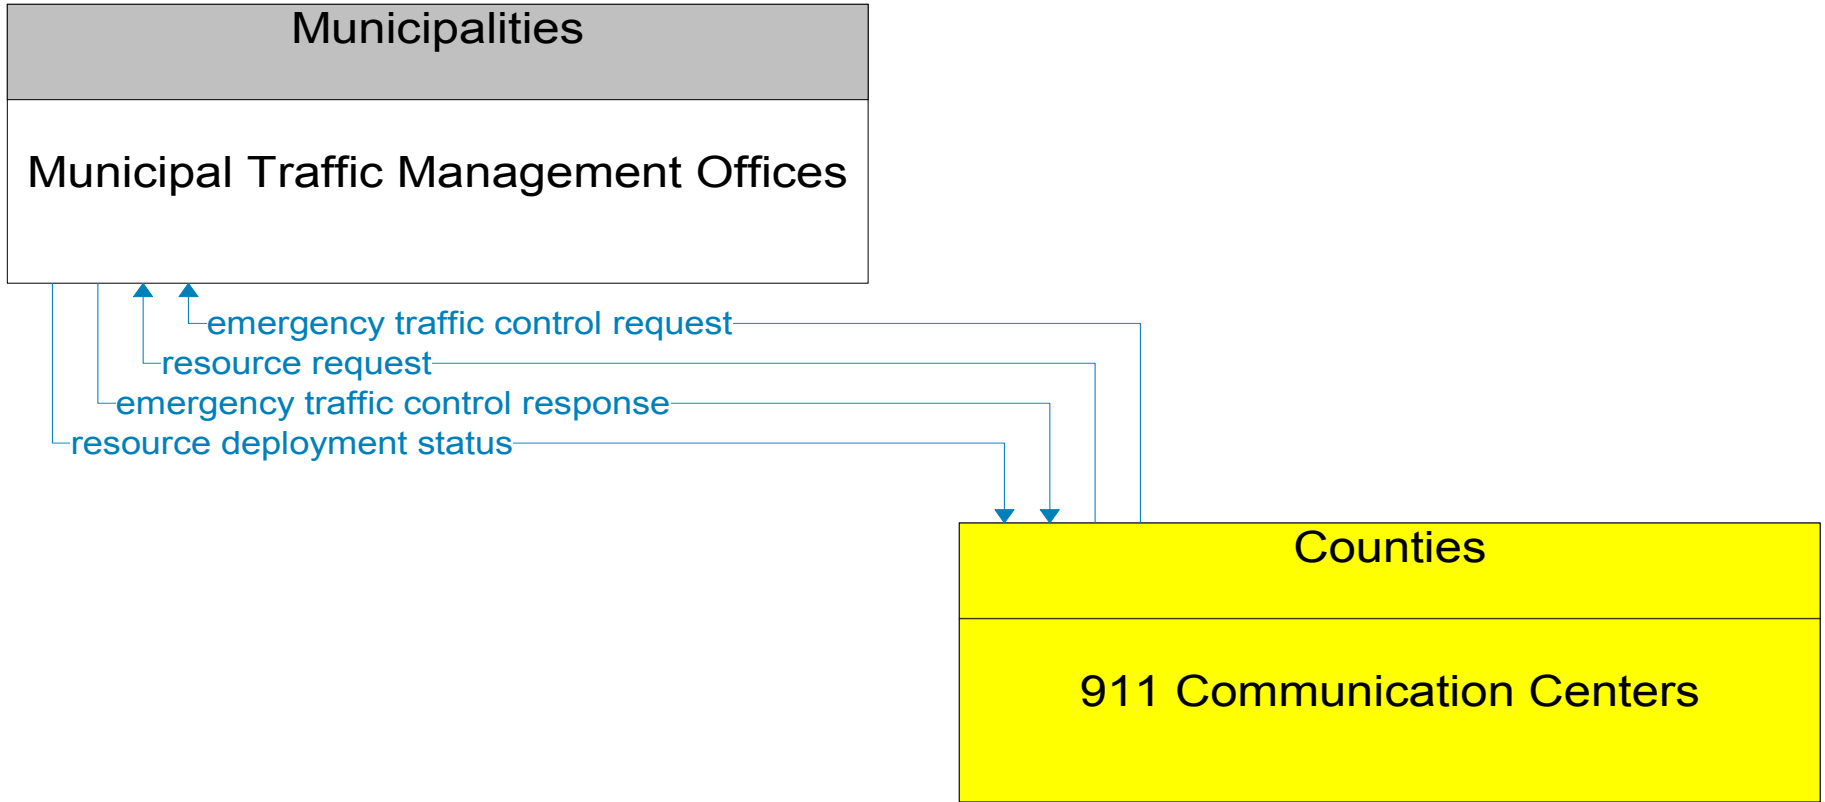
Municipalities

Municipal Traffic Management Offices

emergency traffic control request
resource request
emergency traffic control response
resource deployment status

Counties

911 Communication Centers